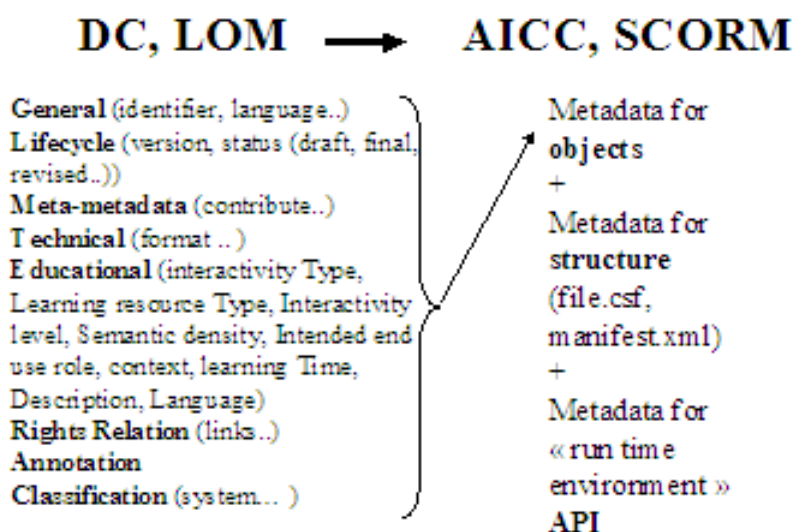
DC, LOM AICC, SCORM

General (identifier, language..)
Lifecycle (version, status (draft, final, revised..))
Meta-metadata (contribute..)
Technical (format ..)
Educational (interactivity Type, Learning resource Type, Interactivity level, Semantic density, Intended end use role, context, learning Time, Description, Language)
Rights Relation (links..)
Annotation
Classification (system... )

Metadata for objects
+
Metadata for structure (file.csf, manifest.xml)
+
Metadata for « run time environment »
API